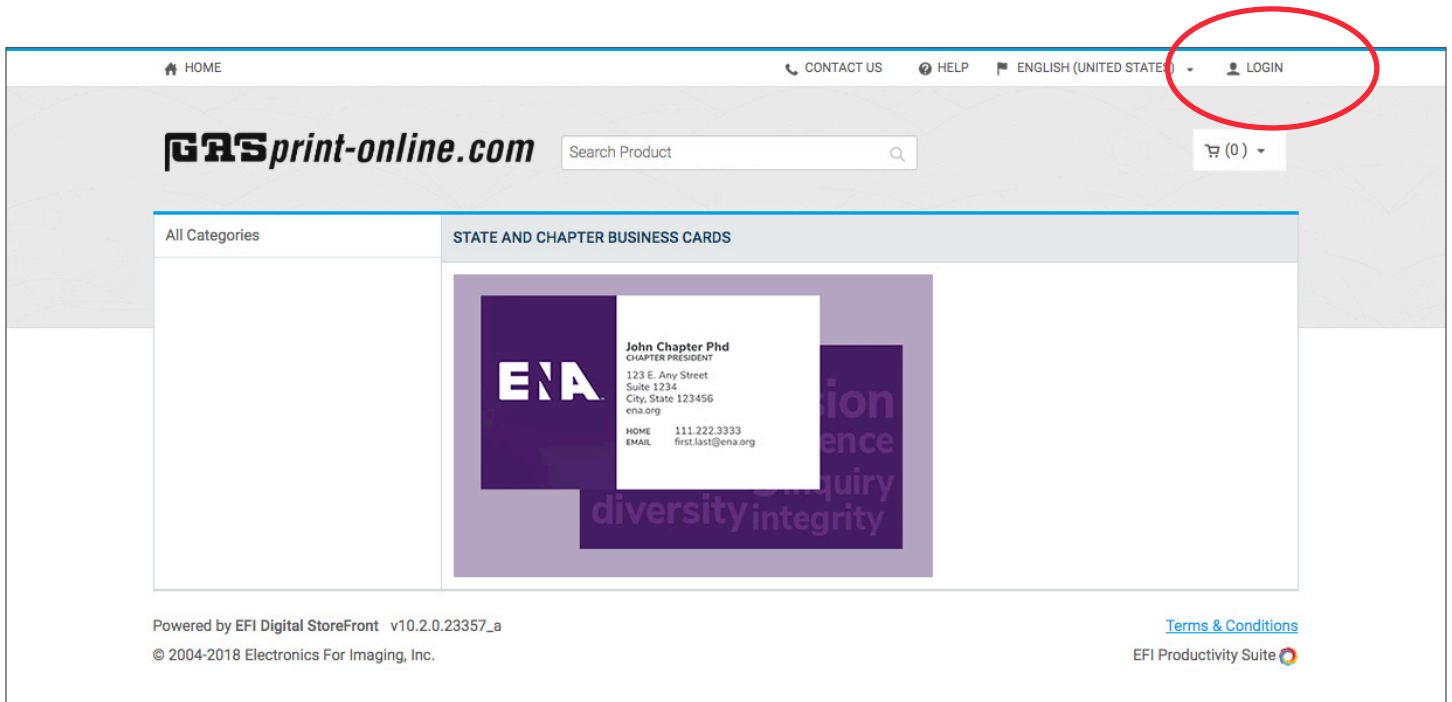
HOME CONTACT US HELP ENGLISH (UNITED STATES) LOGIN

GASprint-online.com

Search Product

(0)

All Categories

STATE AND CHAPTER BUSINESS CARDS

ENA

John Chapter Phd
CHAPTER PRESIDENT

123 E. Any Street
Suite 1234
City, State 123456
ena.org

HOME 111.222.3333
EMAIL first.last@ena.org

sion
ence
inquiry
diversity integrity

Powered by EFI Digital StoreFront v10.2.0.23357_a

© 2004-2018 Electronics For Imaging, Inc.

Terms & Conditions

EFI Productivity Suite